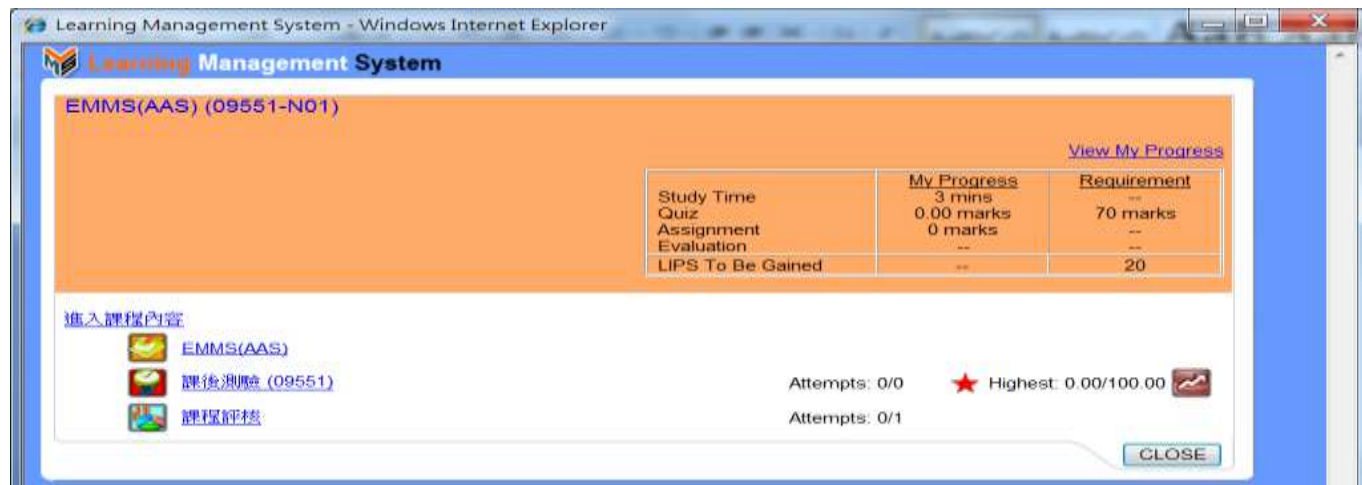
Learning Management System - Windows Internet Explorer

Learning Management System

EMMS(AAS) (09551-N01)

View My Progress

| | My Progress | Requirement |
|---|---|---|
| Study Time | 3 mins | -- |
| Quiz | 0.00 marks | 70 marks |
| Assignment | 0 marks | -- |
| Evaluation | -- | -- |
| LIPS To Be Gained | -- | 20 |

進入課程內容

EMMS(AAS)

課後測驗 (09551) Attempts: 0/0 Highest: 0.00/100.00

課程評核 Attempts: 0/1

CLOSE